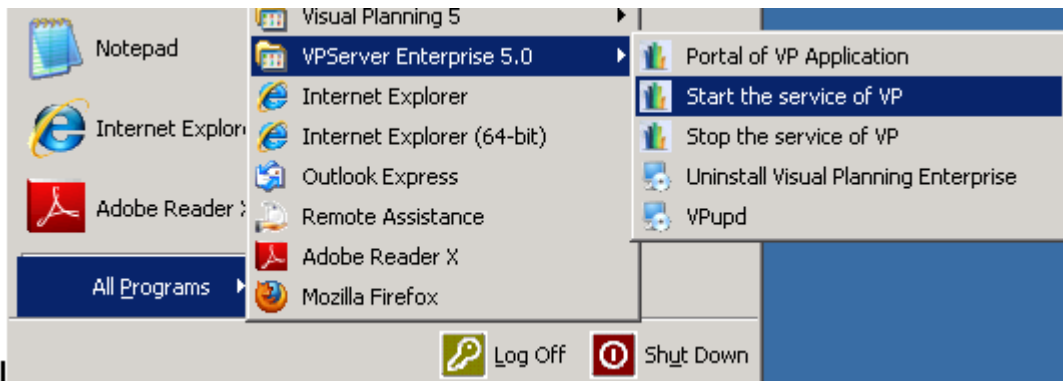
Notepad

Internet Explor

Adobe Reader X

All Programs

Visual Planning 5

VPServer Enterprise 5.0

Internet Explorer

Internet Explorer (64-bit)

Outlook Express

Remote Assistance

Adobe Reader X

Mozilla Firefox

Portal of VP Application

Start the service of VP

Stop the service of VP

Uninstall Visual Planning Enterprise

VPupd

Log Off

Shut Down